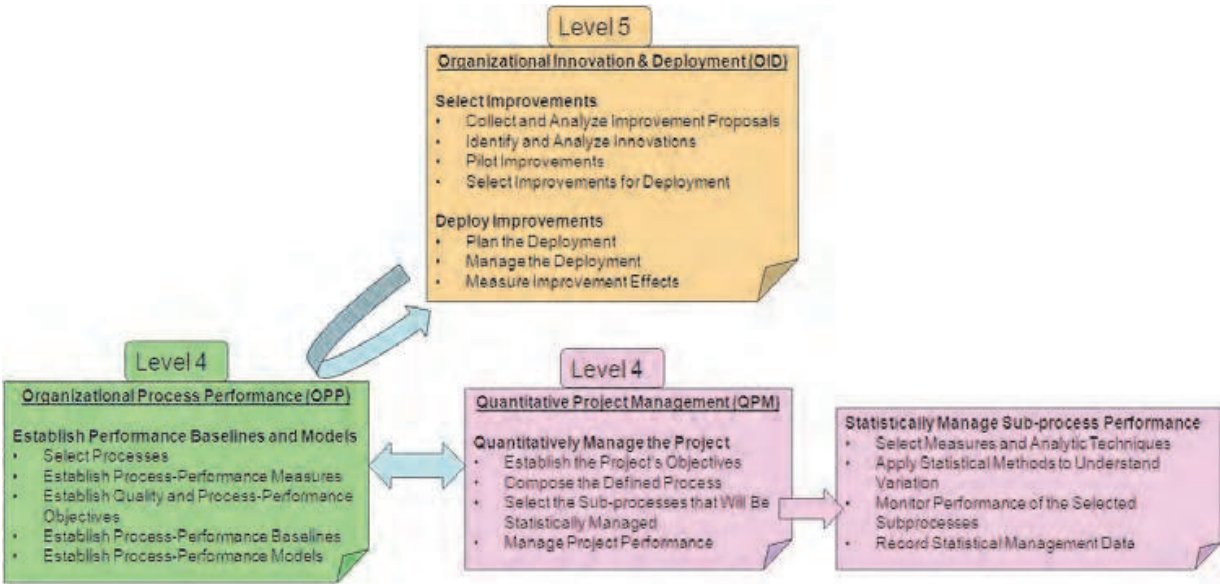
Level 5

Organizational Innovation & Deployment (OID)

Select Improvements
- Collect and Analyze Improvement Proposals
- Identify and Analyze Innovations
- Pilot Improvements
- Select Improvements for Deployment

Deploy Improvements
- Plan the Deployment
- Manage the Deployment
- Measure Improvement Effects

Level 4

Organizational Process Performance (OPP)

Establish Performance Baselines and Models
- Select Processes
- Establish Process-Performance Measures
- Establish Quality and Process-Performance Objectives
- Establish Process-Performance Baselines
- Establish Process-Performance Models

Level 4

Quantitative Project Management (QPM)

Quantitatively Manage the Project
- Establish the Project's Objectives
- Compose the Defined Process
- Select the Sub-processes that Will Be Statistically Managed
- Manage Project Performance

Statistically Manage Sub-process Performance
- Select Measures and Analytic Techniques
- Apply Statistical Methods to Understand Variation
- Monitor Performance of the Selected Subprocesses
- Record Statistical Management Data